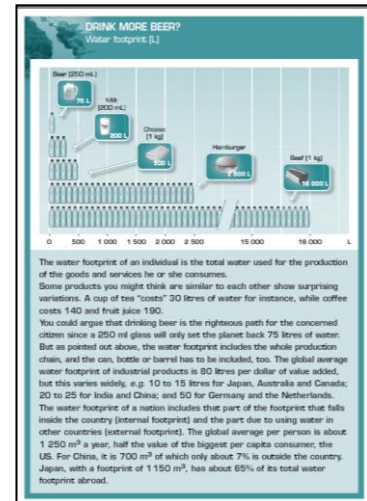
DRINK MORE BEER?
Water footprint (L)

Beer (250 mL)
75 L
Milk (200 mL)
200 L
Cheese (1 kg)
500 L
Hamburger
2 400 L
Beef (1 kg)
16 000 L

0 500 1 000 1 500 2 000 2 500 15 000 16 000 L

The water footprint of an individual is the total water used for the production of the goods and services he or she consumes.
Some products you might think are similar to each other show surprising variations. A cup of tea "costs" 30 litres of water for instance, while coffee costs 140 and fruit juice 190.
You could argue that drinking beer is the righteous path for the concerned citizen since a 250 ml glass will only set the planet back 75 litres of water. But as pointed out above, the water footprint includes the whole production chain, and the can, bottle or barrel has to be included, too. The global average water footprint of industrial products is 80 litres per dollar of value added, but this varies widely, e.g. 10 to 15 litres for Japan, Australia and Canada; 20 to 25 for India and China; and 50 for Germany and the Netherlands.
The water footprint of a nation includes that part of the footprint that falls inside the country (internal footprint) and the part due to using water in other countries (external footprint). The global average per person is about 1 250 $m^3$ a year, half the value of the biggest per capita consumer, the US. For China, it is 700 $m^3$ of which only about 7% is outside the country. Japan, with a footprint of 1 150 $m^3$, has about 65% of its total water footprint abroad.